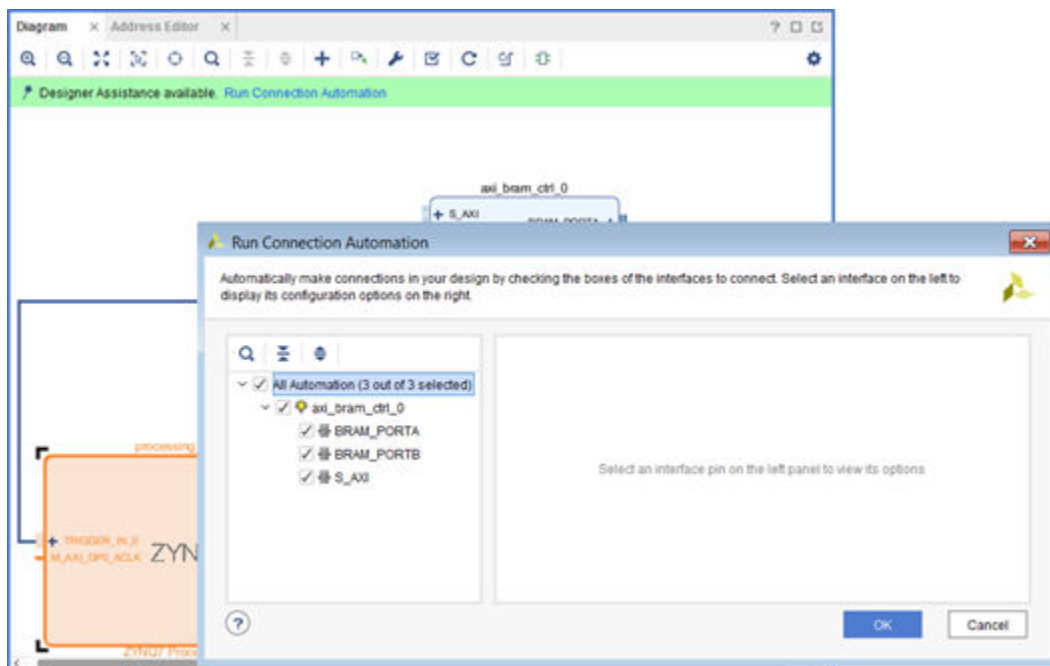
Diagram × Address Editor ×

? ☐ ☐

Designer Assistance available. Run Connection Automation

axi_bram_ctrl_0

+ S_AXI

BRAM_PORTA

Run Connection Automation

Automatically make connections in your design by checking the boxes of the interfaces to connect. Select an interface on the left to display its configuration options on the right.

All Automation (3 out of 3 selected)

axi_bram_ctrl_0

BRAM_PORTA

BRAM_PORTB

S_AXI

Select an interface pin on the left panel to view its options

processing

+ TRIGGER_IN_0

M_AXI_GP0_ACLK

ZYN

ZYNQ7 Proc

OK

Cancel